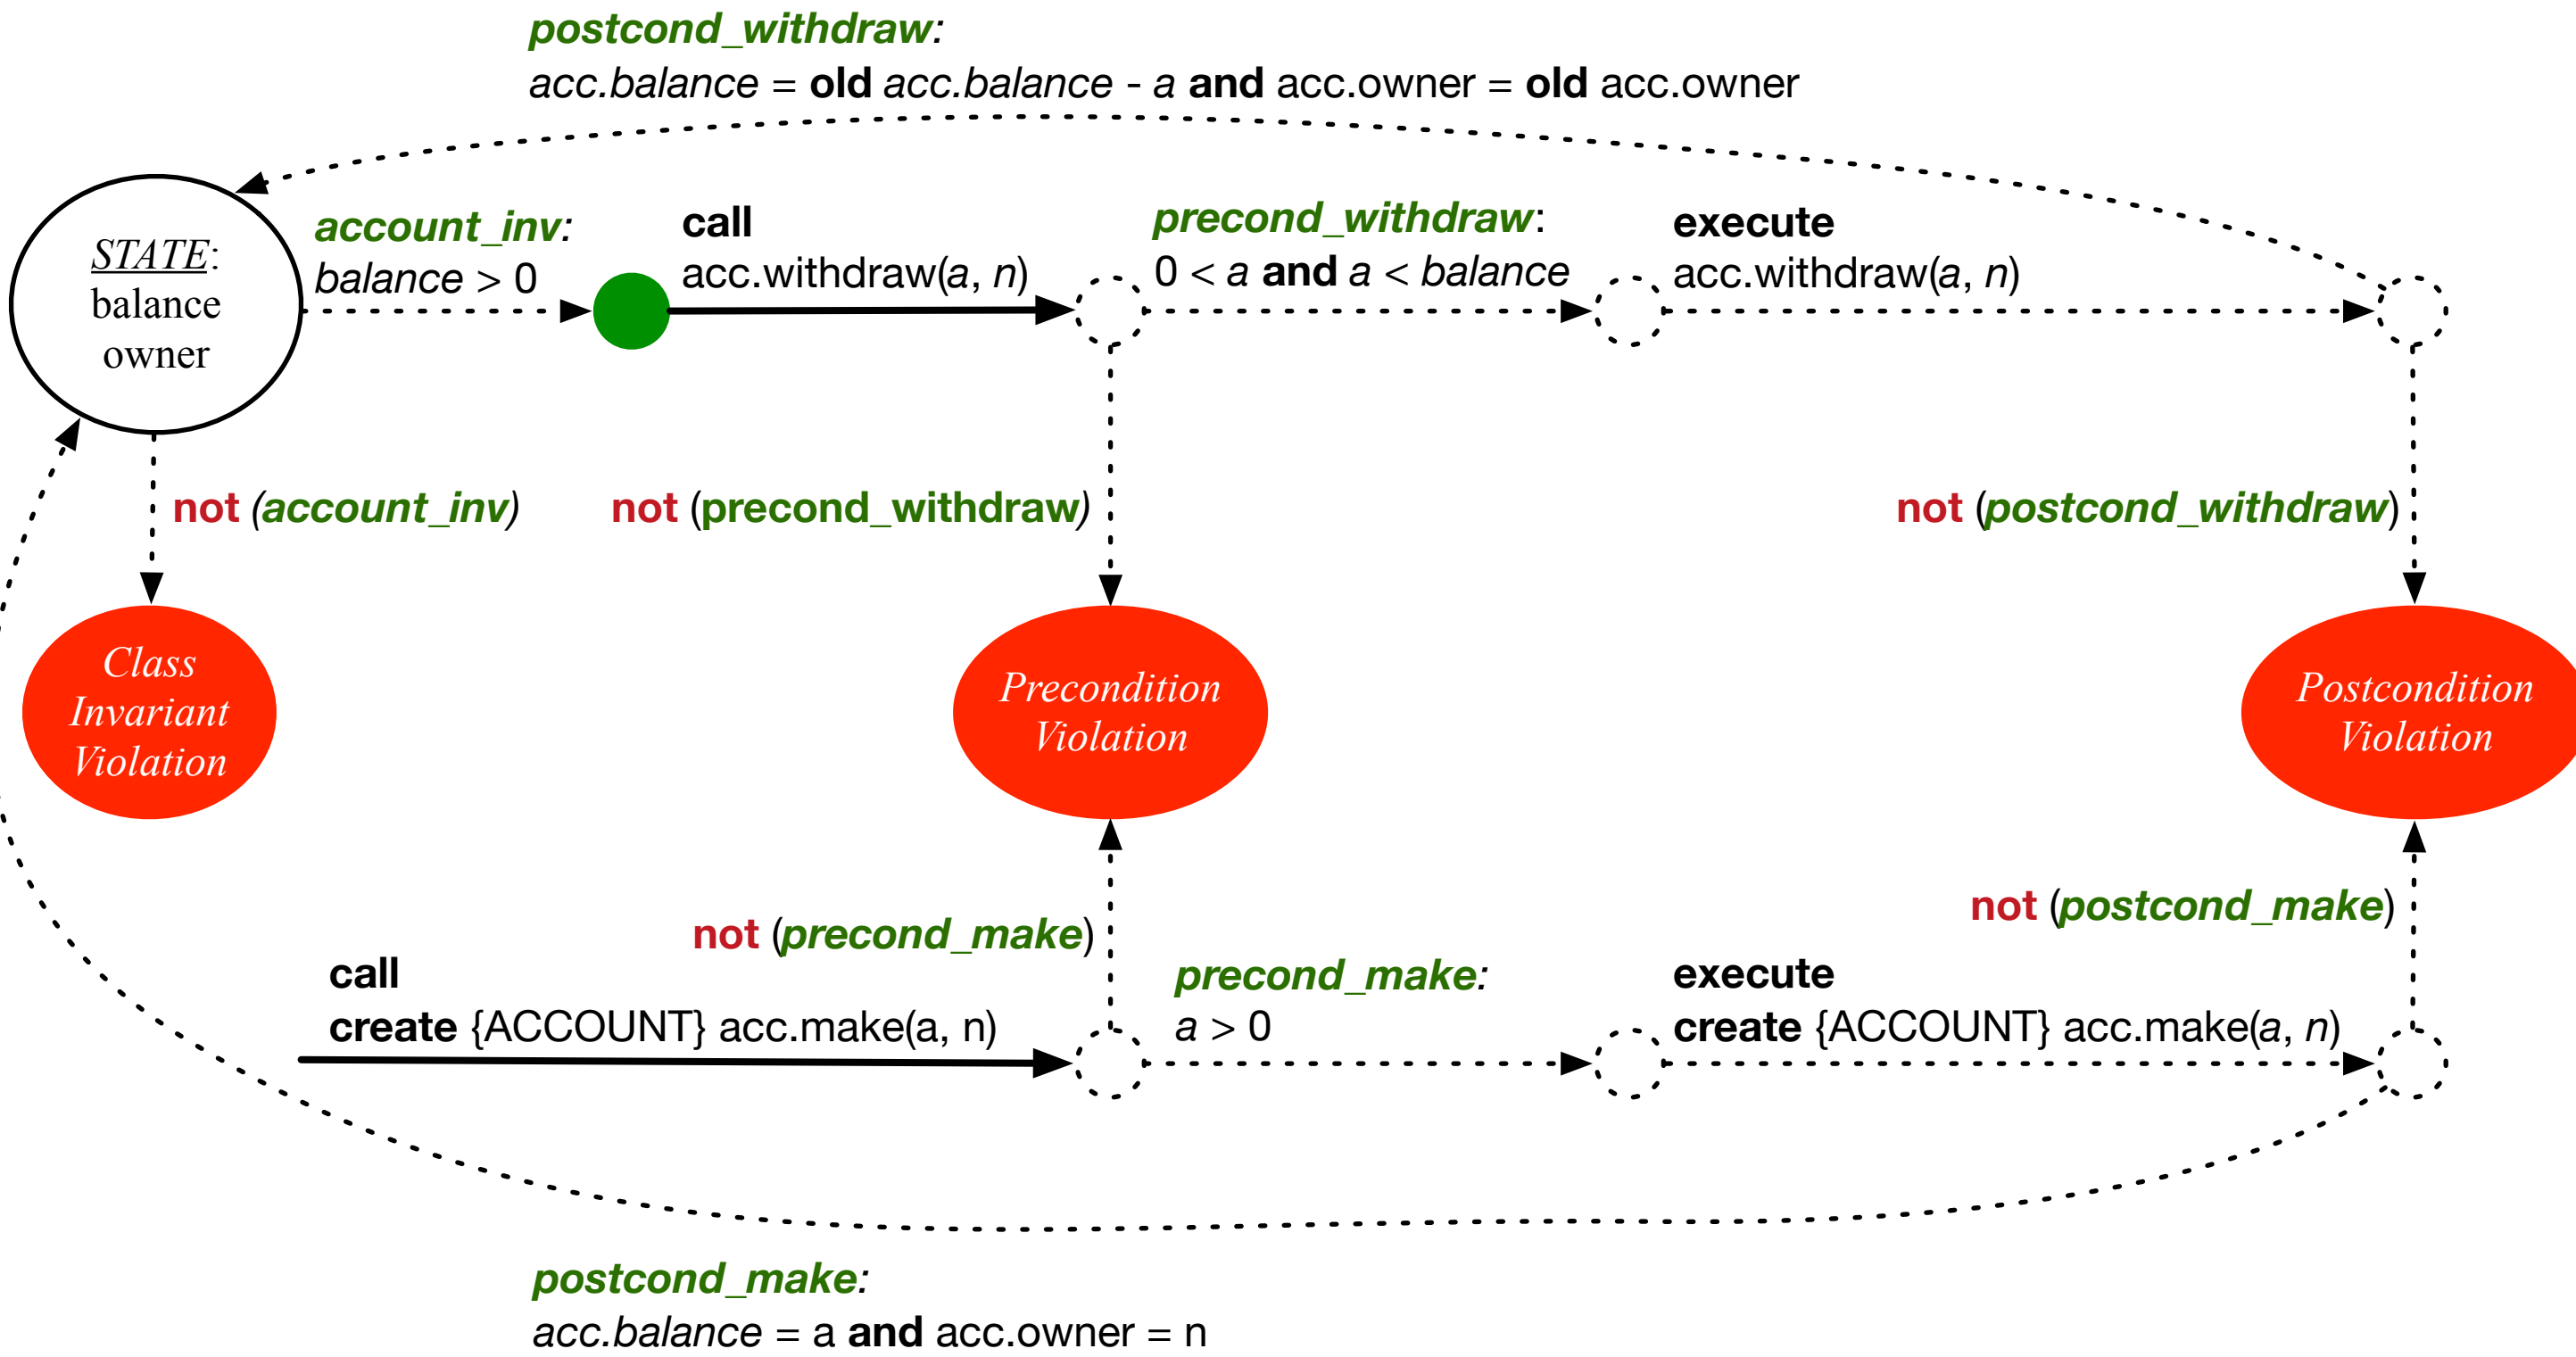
postcond_withdraw:
acc.balance = old acc.balance - a and acc.owner = old acc.owner

STATE:
balance
owner

account_inv:
balance > 0

call
acc.withdraw(a, n)

precond_withdraw:
0 < a and a < balance

execute
acc.withdraw(a, n)

not (account_inv)

not (precond_withdraw)

not (postcond_withdraw)

Class
Invariant
Violation

Precondition
Violation

Postcondition
Violation

not (precond_make)

not (postcond_make)

call
create {ACCOUNT} acc.make(a, n)

precond_make:
a > 0

execute
create {ACCOUNT} acc.make(a, n)

postcond_make:
acc.balance = a and acc.owner = n